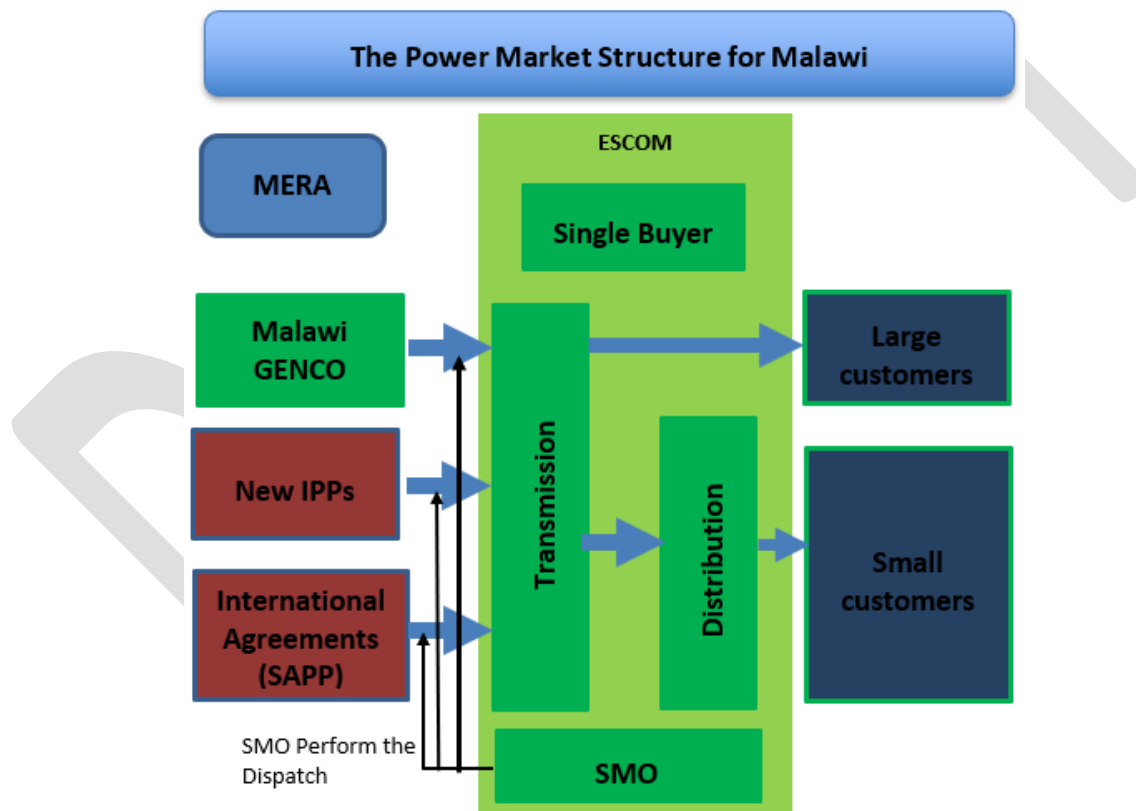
The Power Market Structure for Malawi

MERA

ESCOM

Single Buyer

Malawi GENCO

New IPPs

International Agreements (SAPP)

Transmission

Distribution

Large customers

Small customers

SMO Perform the Dispatch

SMO